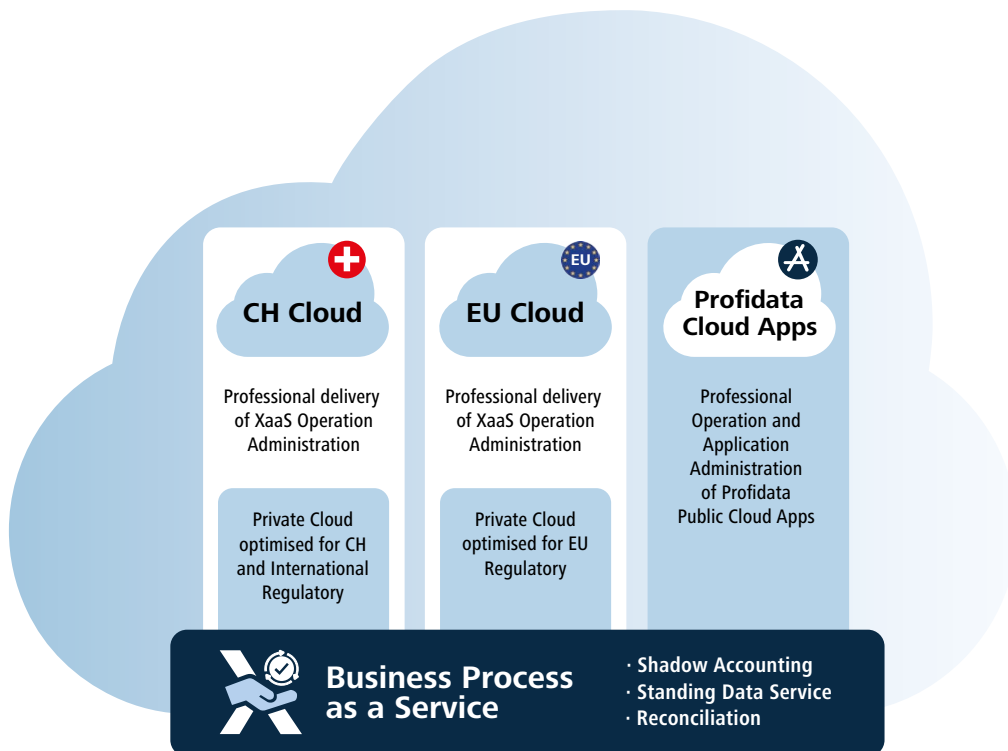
CH Cloud

Professional delivery of XaaS Operation Administration

Private Cloud optimised for CH and International Regulatory

EU

EU Cloud

Professional delivery of XaaS Operation Administration

Private Cloud optimised for EU Regulatory

Profidata Cloud Apps

Professional Operation and Application Administration of Profidata Public Cloud Apps

Business Process as a Service

· Shadow Accounting
· Standing Data Service
· Reconciliation